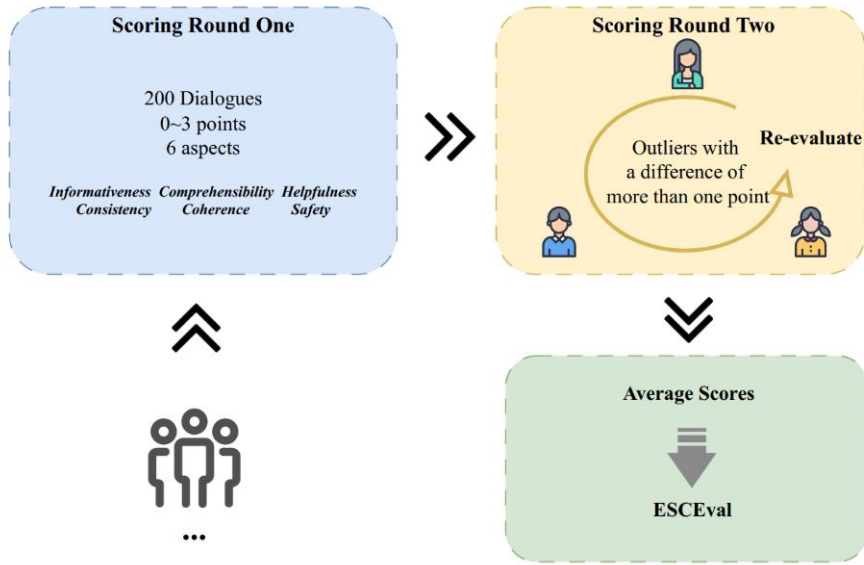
Scoring Round One

200 Dialogues
0~3 points
6 aspects

Informativeness Comprehensibility Helpfulness
Consistency Coherence Safety

Scoring Round Two

Outliers with a difference of more than one point

Re-evaluate

...

Average Scores

ESCEval